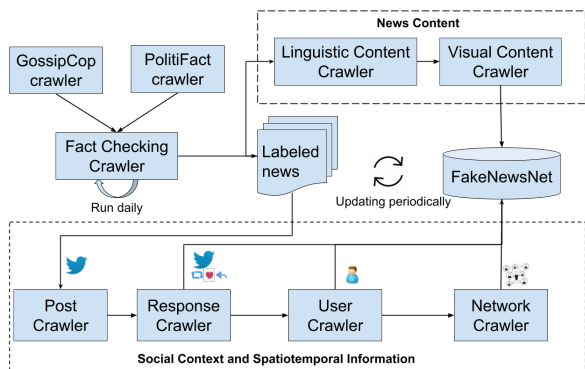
News Content

GossipCop crawler

PolitiFact crawler

Linguistic Content Crawler

Visual Content Crawler

Fact Checking Crawler

Labeled news

FakeNewsNet

Run daily

Updating periodically

Post Crawler

Response Crawler

User Crawler

Network Crawler

Social Context and Spatiotemporal Information